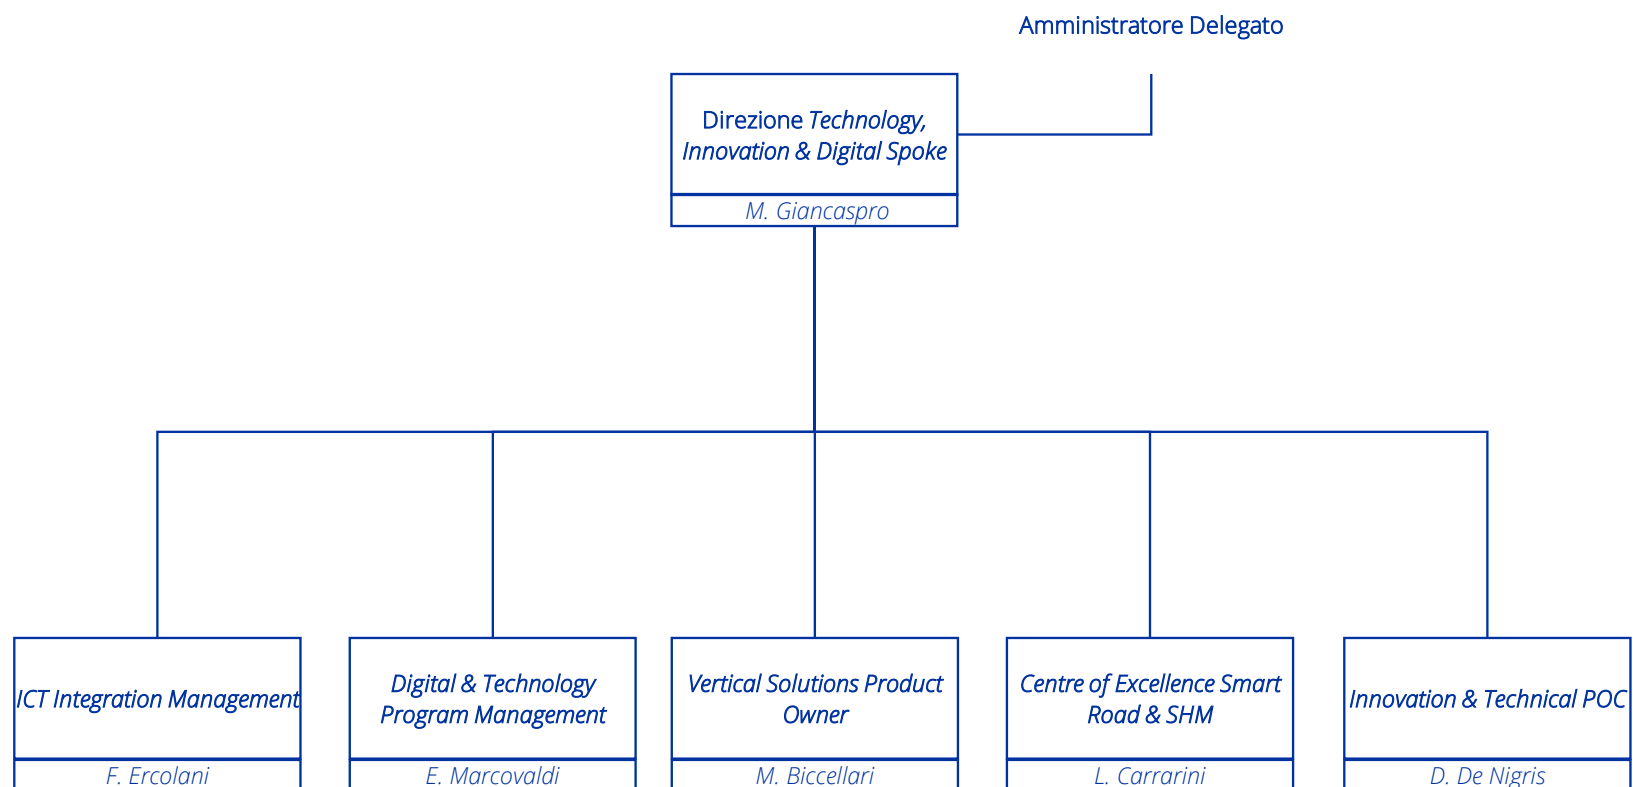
Amministratore Delegato

Direzione Technology, Innovation & Digital Spoke

M. Giancaspro

ICT Integration Management

F. Ercolani

Digital & Technology Program Management

E. Marcovaldi

Vertical Solutions Product Owner

M. Biccellari

Centre of Excellence Smart Road & SHM

L. Carrarini

Innovation & Technical POC

D. De Nigris